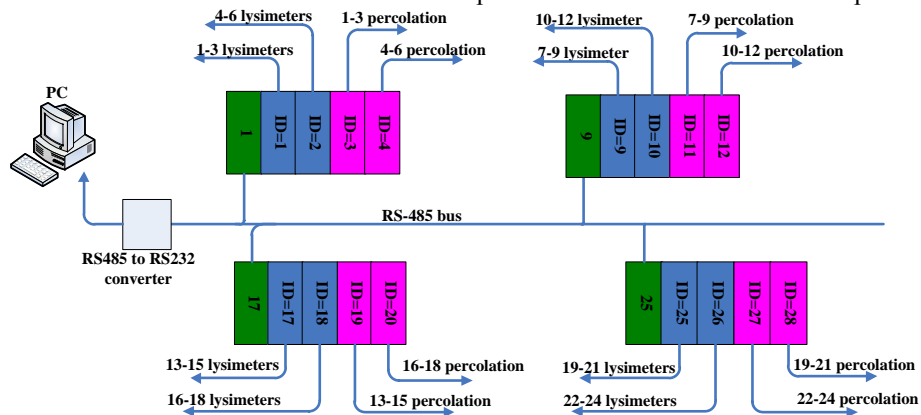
4-6 lysimeters
1-3 percolation
1-3 lysimeters
4-6 percolation
10-12 lysimeter
7-9 percolation
7-9 lysimeter
10-12 percolation
PC
1
ID=1
ID=2
ID=3
ID=4
9
ID=9
ID=10
ID=11
ID=12
RS-485 bus
RS485 to RS232 converter
17
ID=17
ID=18
ID=19
ID=20
25
ID=25
ID=26
ID=27
ID=28
13-15 lysimeters
16-18 percolation
19-21 lysimeters
19-21 percolation
16-18 lysimeters
13-15 percolation
22-24 lysimeters
22-24 percolation